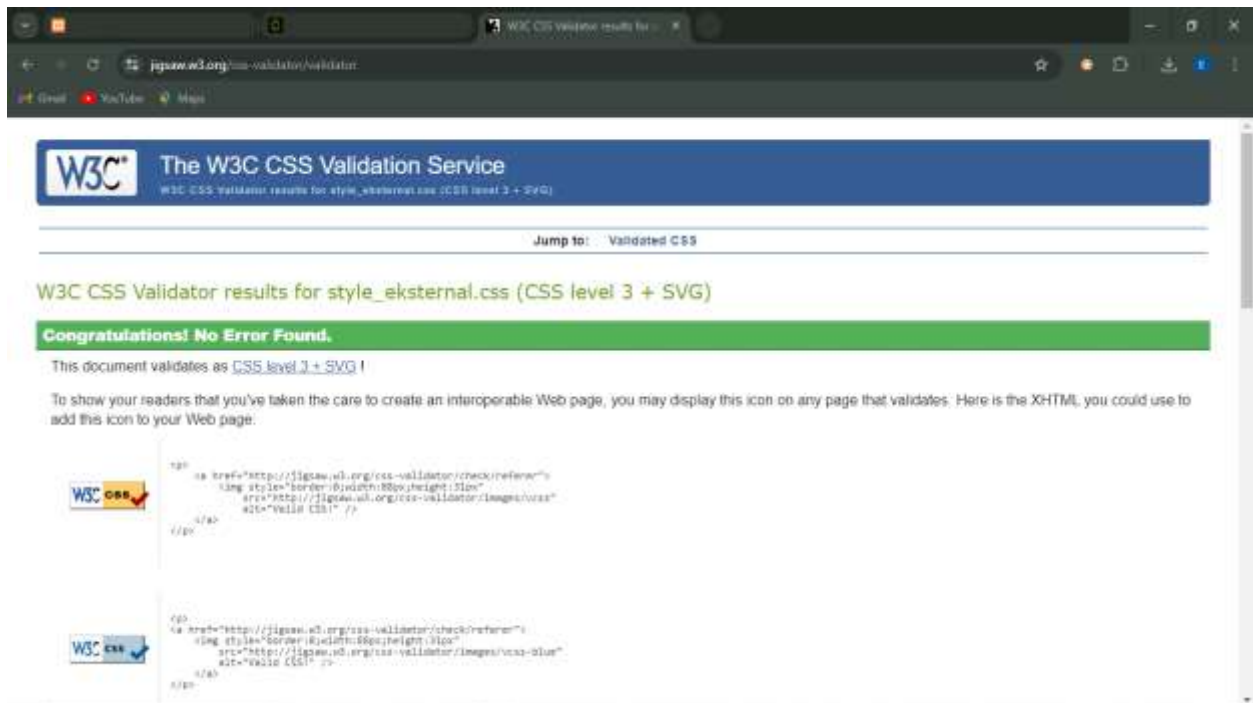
W3C CSS Validator results for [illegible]

jigsaw.w3.org/css-validator/validator

Gmail YouTube Maps

W3C

The W3C CSS Validation Service

W3C CSS Validator results for style_eksternal.css (CSS level 3 + SVG)

Jump to: Validated CSS

W3C CSS Validator results for style_eksternal.css (CSS level 3 + SVG)

Congratulations! No Error Found.

This document validates as CSS level 3 + SVG !

To show your readers that you've taken the care to create an interoperable Web page, you may display this icon on any page that validates. Here is the XHTML you could use to add this icon to your Web page:

W3C css

<p>
    <a href="http://jigsaw.w3.org/css-validator/check/referer">
        <img style="border:0;width:88px;height:31px"
            src="http://jigsaw.w3.org/css-validator/images/vcss"
            alt="Valid CSS!" />
    </a>
</p>

W3C css

<p>
<a href="http://jigsaw.w3.org/css-validator/check/referer">
    <img style="border:0;width:88px;height:31px"
        src="http://jigsaw.w3.org/css-validator/images/vcss-blue"
        alt="Valid CSS!" />
    </a>
</p>